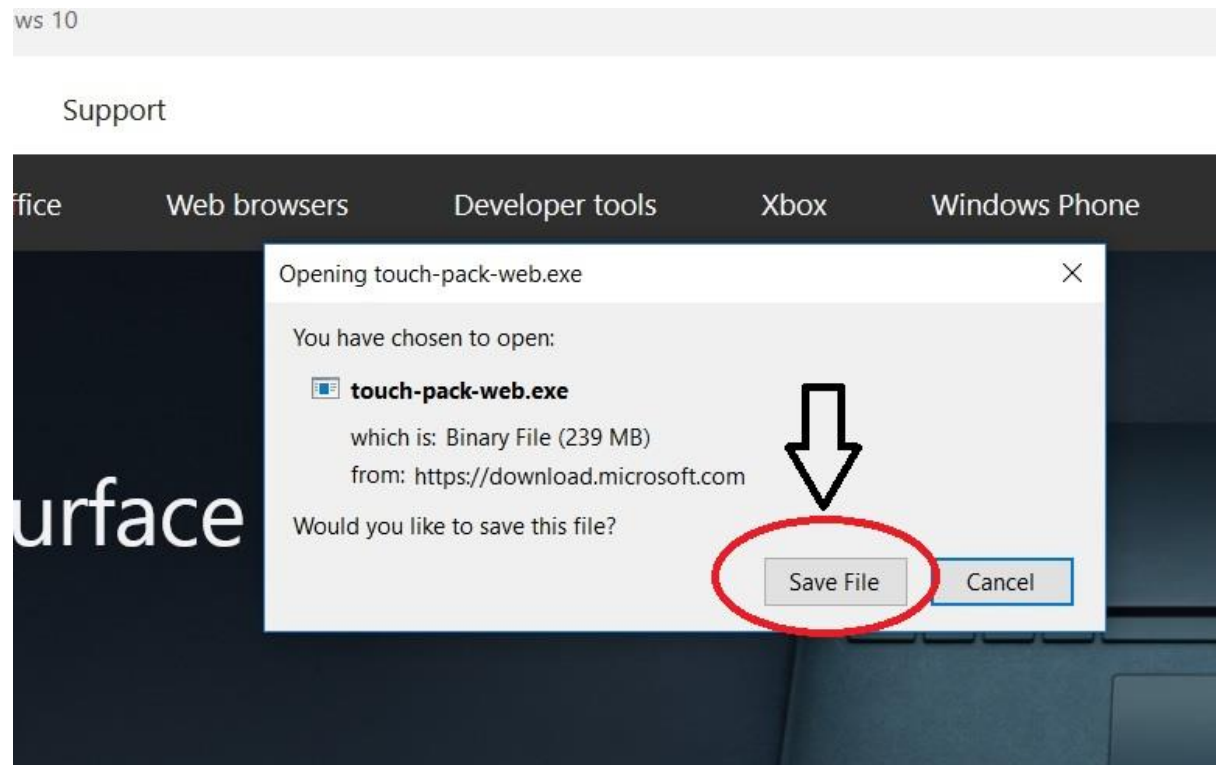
ws 10

Support

ffice Web browsers Developer tools Xbox Windows Phone

urface

Opening touch-pack-web.exe

×

You have chosen to open:

touch-pack-web.exe

which is: Binary File (239 MB)

from: https://download.microsoft.com

Would you like to save this file?

Save File

Cancel